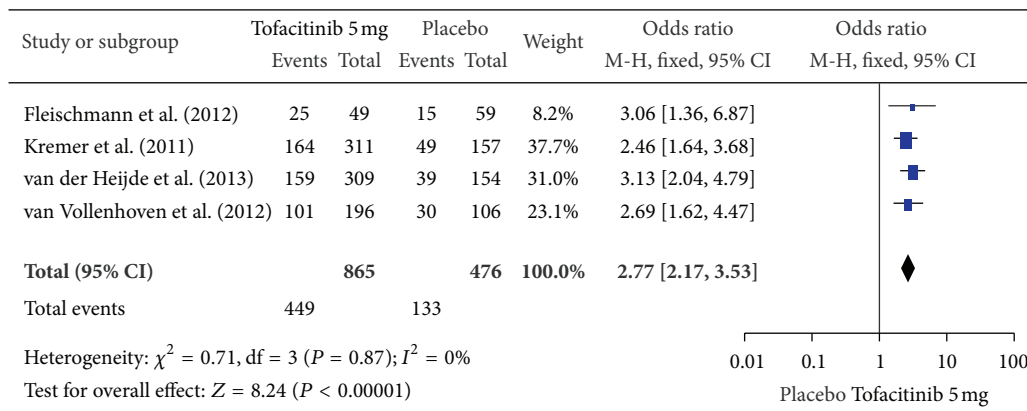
| Study or subgroup | Tofacitinib 5 mg Events | Tofacitinib 5 mg Total | Placebo Events | Placebo Total | Weight | Odds ratio M-H, fixed, 95% CI | Odds ratio M-H, fixed, 95% CI |
|---|---|---|---|---|---|---|---|
| Fleischmann et al. (2012) | 25 | 49 | 15 | 59 | 8.2% | 3.06 [1.36, 6.87] | |
| Kremer et al. (2011) | 164 | 311 | 49 | 157 | 37.7% | 2.46 [1.64, 3.68] | |
| van der Heijde et al. (2013) | 159 | 309 | 39 | 154 | 31.0% | 3.13 [2.04, 4.79] | |
| van Vollenhoven et al. (2012) | 101 | 196 | 30 | 106 | 23.1% | 2.69 [1.62, 4.47] | |
| **Total (95% CI)** | | **865** | | **476** | **100.0%** | **2.77 [2.17, 3.53]** | |
| Total events | 449 | | 133 | | | | |

Heterogeneity: $\chi^2 = 0.71$, df = 3 ($P = 0.87$); $I^2 = 0\%$
Test for overall effect: $Z = 8.24$ ($P < 0.00001$)

0.01 0.1 1 10 100

Placebo Tofacitinib 5 mg